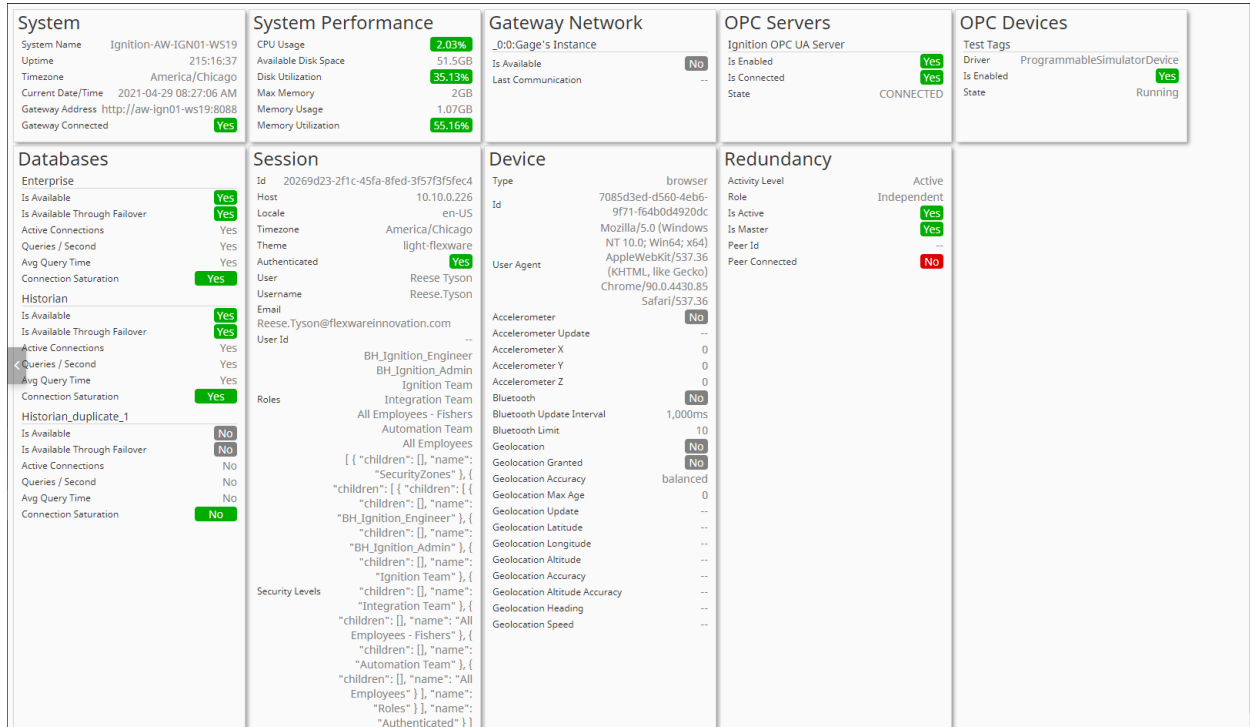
System

| | |
|---|---|
| System Name | Ignition-AW-IGN01-WS19 |
| Uptime | 215:16:37 |
| Timezone | America/Chicago |
| Current Date/Time | 2021-04-29 08:27:06 AM |
| Gateway Address | http://aw-ign01-ws19:8088 |
| Gateway Connected | Yes |

System Performance

| | |
|---|---|
| CPU Usage | 2.03% |
| Available Disk Space | 51.5GB |
| Disk Utilization | 35.13% |
| Max Memory | 2GB |
| Memory Usage | 1.07GB |
| Memory Utilization | 55.16% |

Gateway Network

_0:0:Gage's Instance

| | |
|---|---|
| Is Available | No |
| Last Communication | -- |

OPC Servers

Ignition OPC UA Server

| | |
|---|---|
| Is Enabled | Yes |
| Is Connected | Yes |
| State | CONNECTED |

OPC Devices

Test Tags

| | |
|---|---|
| Driver | ProgrammableSimulatorDevice |
| Is Enabled | Yes |
| State | Running |

Databases

Enterprise

| | |
|---|---|
| Is Available | Yes |
| Is Available Through Failover | Yes |
| Active Connections | Yes |
| Queries / Second | Yes |
| Avg Query Time | Yes |
| Connection Saturation | Yes |

Historian

| | |
|---|---|
| Is Available | Yes |
| Is Available Through Failover | Yes |
| Active Connections | Yes |
| Queries / Second | Yes |
| Avg Query Time | Yes |
| Connection Saturation | Yes |

Historian_duplicate_1

| | |
|---|---|
| Is Available | No |
| Is Available Through Failover | No |
| Active Connections | No |
| Queries / Second | No |
| Avg Query Time | No |
| Connection Saturation | No |

Session

| | |
|---|---|
| Id | 20269d23-2f1c-45fa-8fed-3f57f3f5fec4 |
| Host | 10.10.0.226 |
| Locale | en-US |
| Timezone | America/Chicago |
| Theme | light-flexware |
| Authenticated | Yes |
| User | Reese Tyson |
| Username | Reese.Tyson |
| Email | Reese.Tyson@flexwareinnovation.com |
| User Id | -- |
| Roles | BH_Ignition_Engineer BH_Ignition_Admin Ignition Team Integration Team All Employees - Fishers Automation Team All Employees |
| Security Levels | [ { "children": [], "name": "SecurityZones" }, { "children": [ { "children": [ { "children": [], "name": "BH_Ignition_Engineer" }, { "children": [], "name": "BH_Ignition_Admin" }, { "children": [], "name": "Ignition Team" }, { "children": [], "name": "Integration Team" }, { "children": [], "name": "All Employees - Fishers" }, { "children": [], "name": "Automation Team" }, { "children": [], "name": "All Employees" } ], "name": "Roles" } ], "name": "Authenticated" } ] |

Device

| | |
|---|---|
| Type | browser |
| Id | 7085d3ed-d560-4eb6-9f71-f64b0d4920dc |
| User Agent | Mozilla/5.0 (Windows NT 10.0; Win64; x64) AppleWebKit/537.36 (KHTML, like Gecko) Chrome/90.0.4430.85 Safari/537.36 |
| Accelerometer | No |
| Accelerometer Update | -- |
| Accelerometer X | 0 |
| Accelerometer Y | 0 |
| Accelerometer Z | 0 |
| Bluetooth | No |
| Bluetooth Update Interval | 1,000ms |
| Bluetooth Limit | 10 |
| Geolocation | No |
| Geolocation Granted | No |
| Geolocation Accuracy | balanced |
| Geolocation Max Age | 0 |
| Geolocation Update | -- |
| Geolocation Latitude | -- |
| Geolocation Longitude | -- |
| Geolocation Altitude | -- |
| Geolocation Accuracy | -- |
| Geolocation Altitude Accuracy | -- |
| Geolocation Heading | -- |
| Geolocation Speed | -- |

Redundancy

| | |
|---|---|
| Activity Level | Active |
| Role | Independent |
| Is Active | Yes |
| Is Master | Yes |
| Peer Id | -- |
| Peer Connected | No |